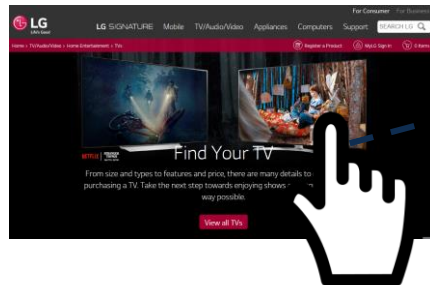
For Consumer For Business

LG Life's Good

LG SIGNATURE Mobile TV/Audio/Video Appliances Computers Support SEARCH LG

Home > TV/Audio/Video > Home Entertainment > TVs

Register a Product MyLG Sign In 0 Items

NETFLIX

Find Your TV

From size and types to features and price, there are many details to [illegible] purchasing a TV. Take the next step towards enjoying shows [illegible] way possible.

View all TVs